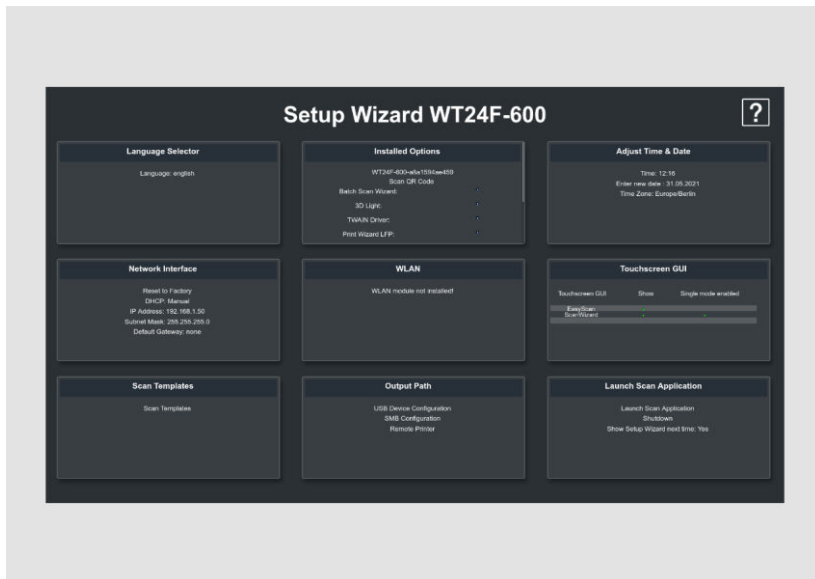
Setup Wizard WT24F-600

?

Language Selector

Language: english

Installed Options

WT24F-600-a8a1594ae489
Scan QR Code
Batch Scan Wizard:
3D Light:
TWAIN Driver:
Print Wizard LFP:

Adjust Time & Date

Time: 12:16
Enter new date : 31.05.2021
Time Zone: Europe/Berlin

Network Interface

Reset to Factory
DHCP: Manual
IP Address: 192.168.1.50
Subnet Mask: 255.255.255.0
Default Gateway: none

WLAN

WLAN module not installed!

Touchscreen GUI

| Touchscreen GUI | Show | Single mode enabled |
|---|---|---|
| EasyScan | | |
| ScanWizard | | |

Scan Templates

Scan Templates

Output Path

USB Device Configuration
SMB Configuration
Remote Printer

Launch Scan Application

Launch Scan Application
Shutdown
Show Setup Wizard next time: Yes